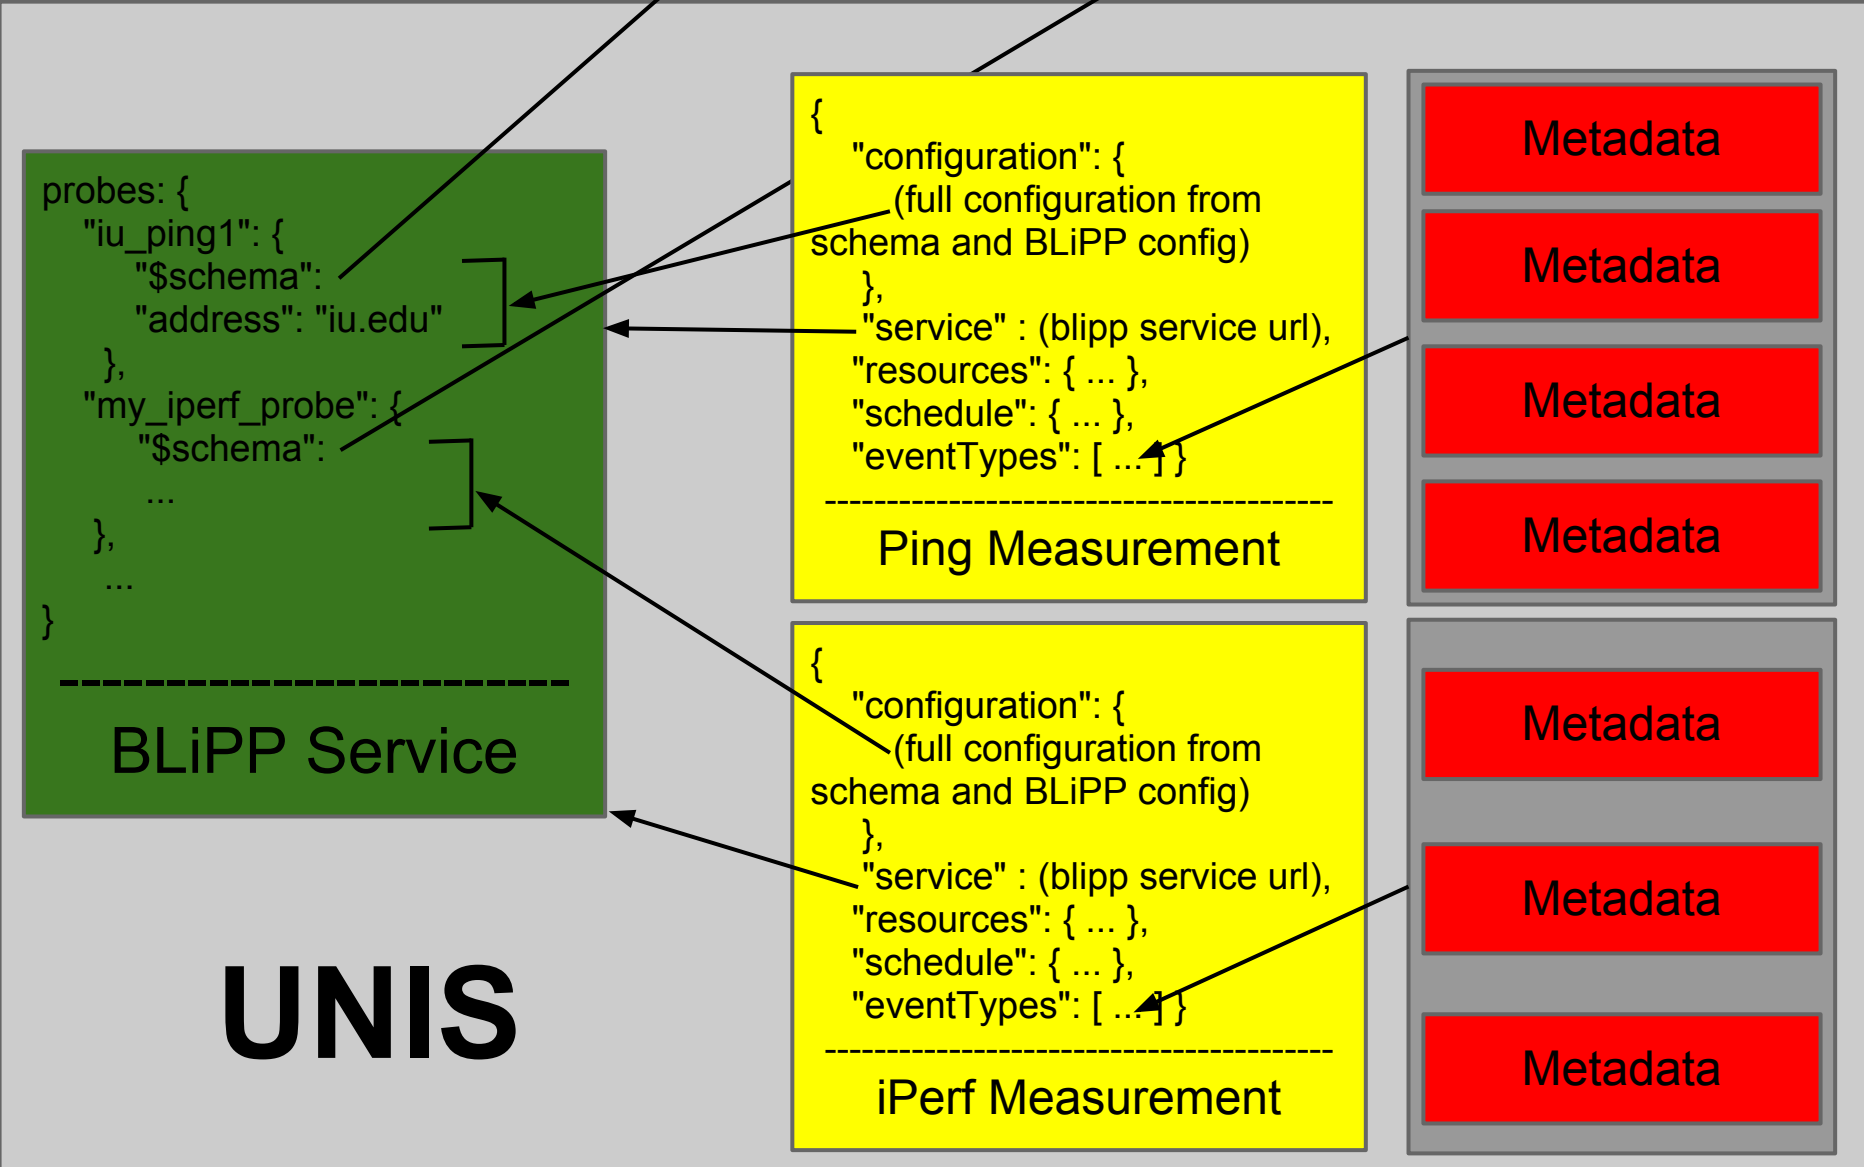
probes: {
"iu_ping1": {
"$schema":
"address": "iu.edu"
},
"my_iperf_probe": {
"$schema":
...
},
...
}
------------------------
BLiPP Service

UNIS

{
"configuration": {
(full configuration from schema and BLiPP config)
},
"service" : (blipp service url),
"resources": { ... },
"schedule": { ... },
"eventTypes": [ ... ] }
----------------------------------------
Ping Measurement

{
"configuration": {
(full configuration from schema and BLiPP config)
},
"service" : (blipp service url),
"resources": { ... },
"schedule": { ... },
"eventTypes": [ ... ] }
----------------------------------------
iPerf Measurement

Metadata

Metadata

Metadata

Metadata

Metadata

Metadata

Metadata